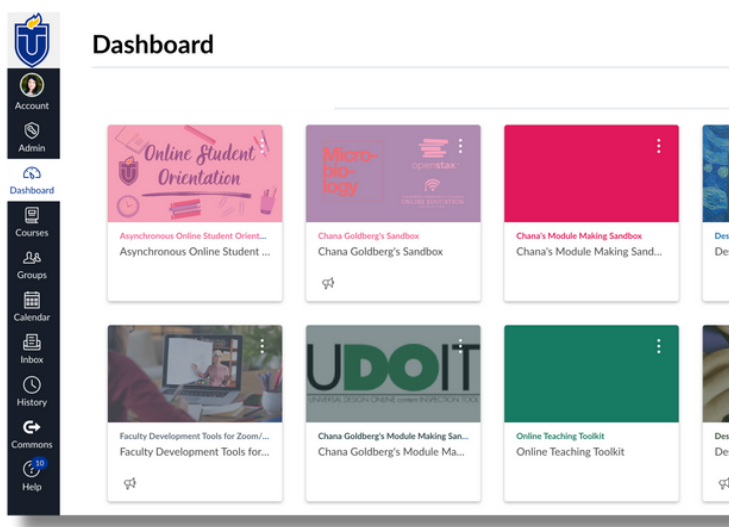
Account

Admin

Dashboard

Courses

Groups

Calendar

Inbox

History

Commons

10
Help

Dashboard

Online Student Orientation

Asynchronous Online Student Orient...
Asynchronous Online Student ...

Micro-bio-logy
openstax
ONLINE EDUCATION

Chana Goldberg's Sandbox
Chana Goldberg's Sandbox

Chana's Module Making Sandbox
Chana's Module Making Sand...

Des
De

Faculty Development Tools for Zoom/...
Faculty Development Tools for...

UDOIT
UNIVERSAL DESIGN ONLINE content INSPECTION TOOL

Chana Goldberg's Module Making San...
Chana Goldberg's Module Ma...

Online Teaching Toolkit
Online Teaching Toolkit

Des
De